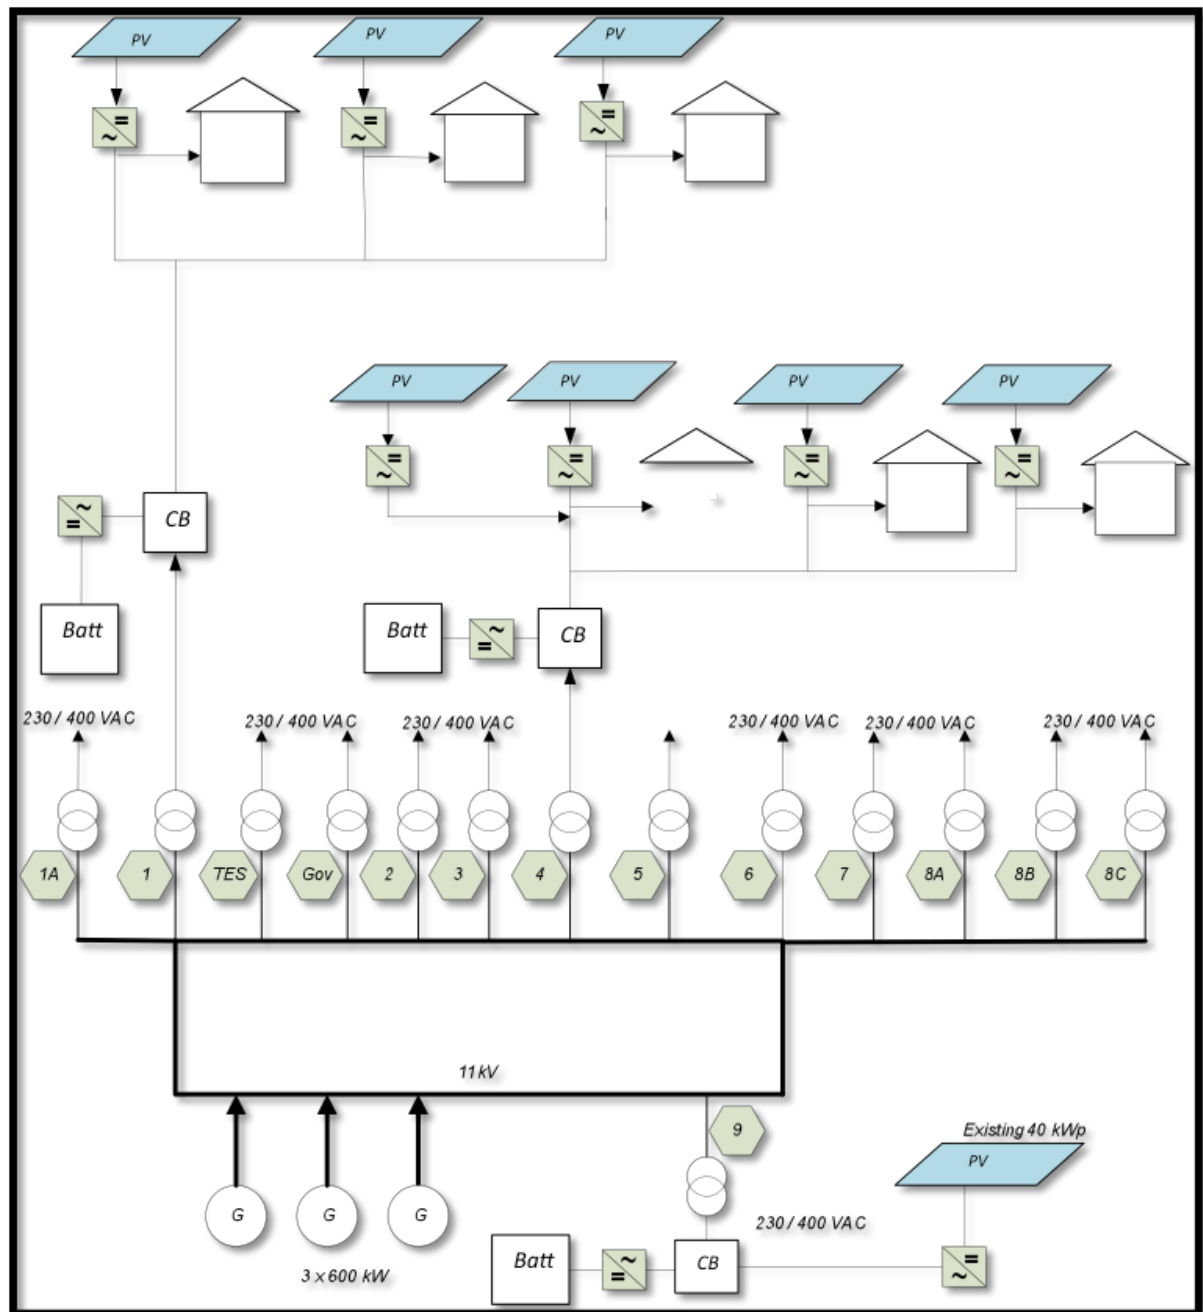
PV
PV
PV
=
~
=
~
=
~

PV
PV
PV
PV
=
~
=
~
=
~
=
~

~
=
CB

Batt

Batt
~
=
CB

230 / 400 VAC
230 / 400 VAC
230 / 400 VAC
230 / 400 VAC
230 / 400 VAC
230 / 400 VAC

1A
1
TES
Gov
2
3
4
5
6
7
8A
8B
8C

11kV

9

Existing 40 kWp
PV

G
G
G

230 / 400 VAC

Batt
~
=
CB
=
~

3 x 600 kW